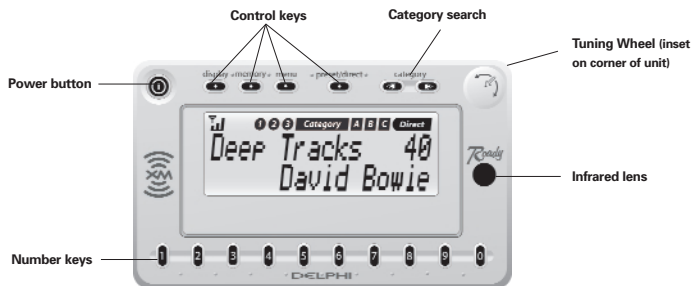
Control keys

Category search

Tuning Wheel (inset on corner of unit)

Power button

display «memory» menu «preset/direct»

category

1 2 3 Category A B C Direct

Deep Tracks 40

David Bowie

XM

Ready

Infrared lens

Number keys

1 2 3 4 5 6 7 8 9 0

DELPHI